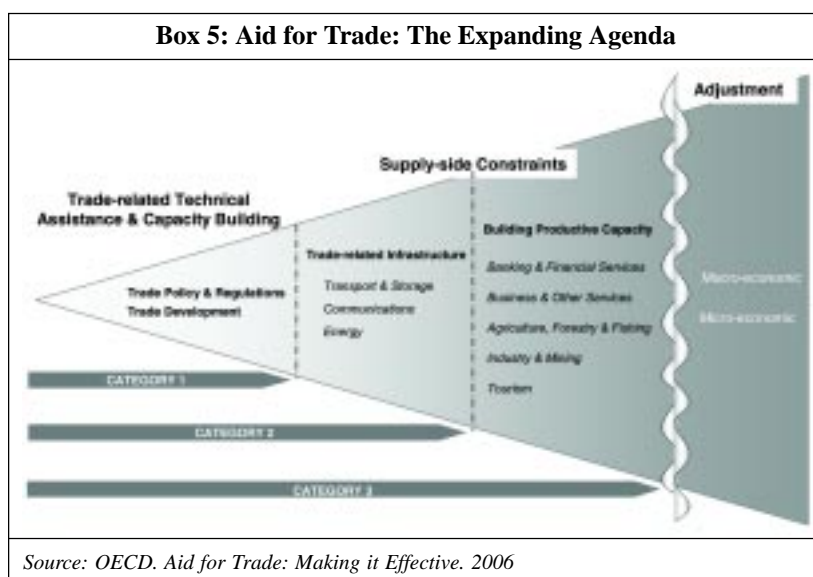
Box 5: Aid for Trade: The Expanding Agenda

Adjustment

Supply-side Constraints

Trade-related Technical Assistance & Capacity Building

Trade Policy & Regulations
Trade Development

Trade-related Infrastructure
Transport & Storage
Communications
Energy

Building Productive Capacity
Banking & Financial Services
Business & Other Services
Agriculture, Forestry & Fishing
Industry & Mining
Tourism

Macro-economic
Micro-economic

CATEGORY 1

CATEGORY 2

CATEGORY 3

Source: OECD. Aid for Trade: Making it Effective. 2006